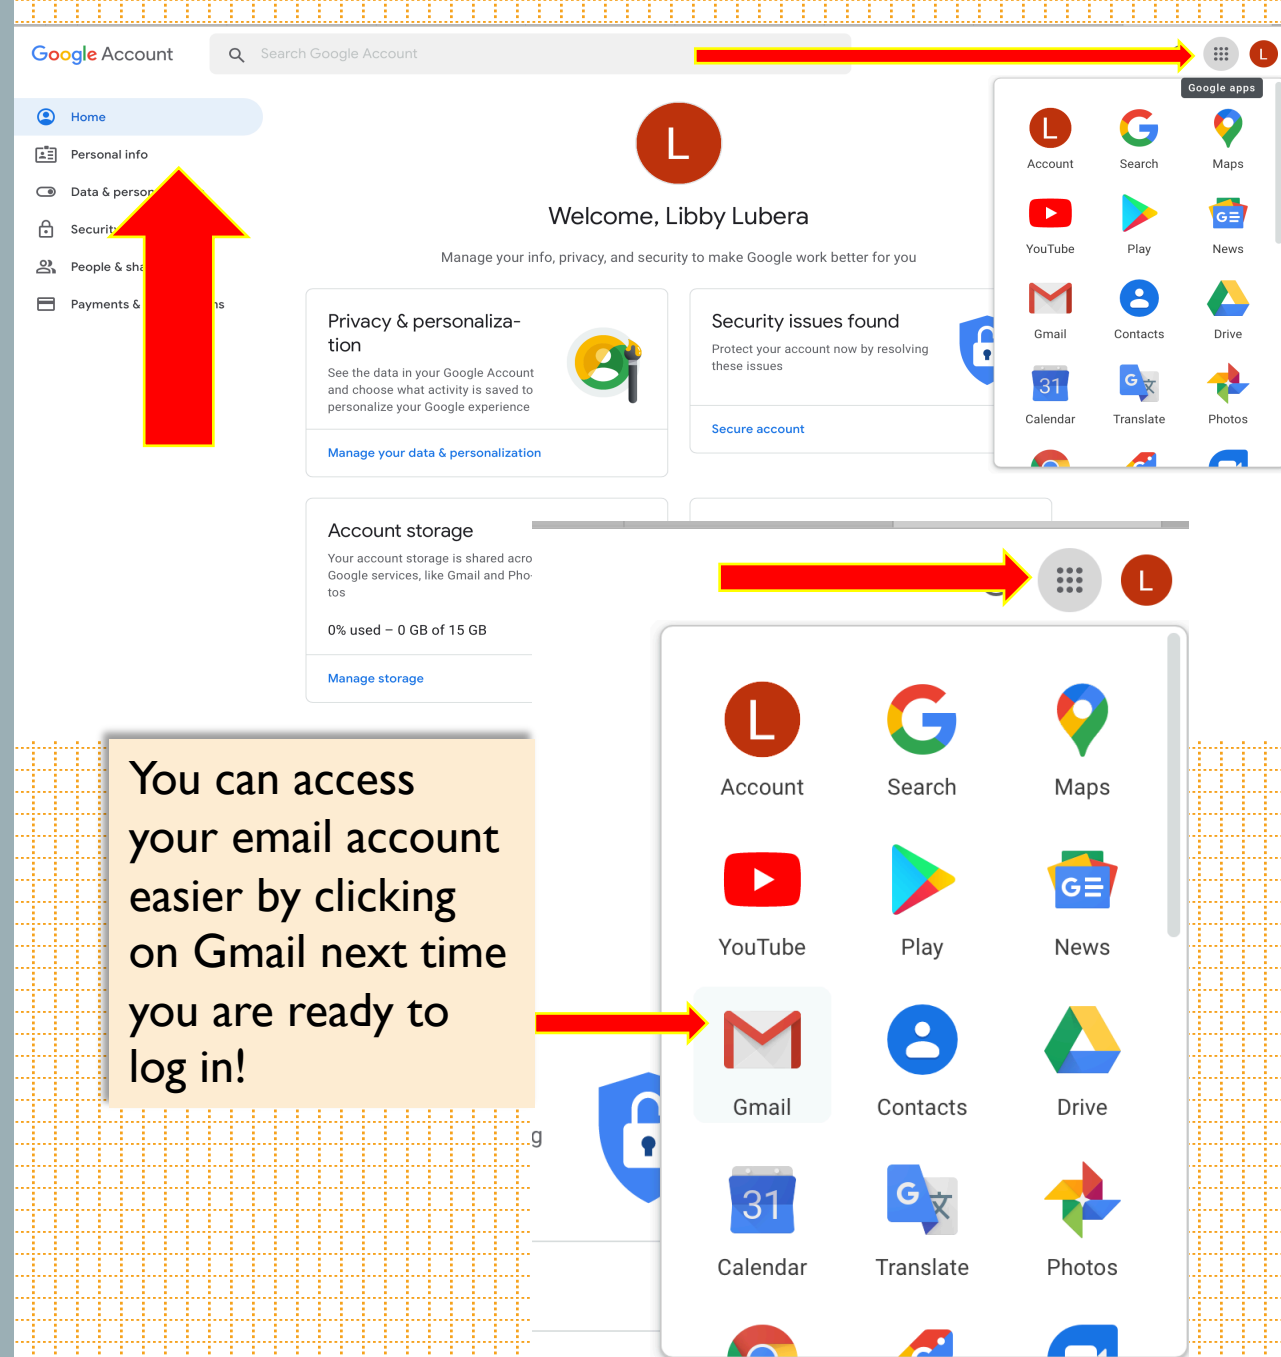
Google Account

Search Google Account

Google apps

Home

Personal info

Data & person

Securit

People & sha

Payments & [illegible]ns

L

Welcome, Libby Lubera

Manage your info, privacy, and security to make Google work better for you

Privacy & personalization

See the data in your Google Account and choose what activity is saved to personalize your Google experience

Manage your data & personalization

Security issues found

Protect your account now by resolving these issues

Secure account

Account storage

Your account storage is shared acro Google services, like Gmail and Photos

0% used – 0 GB of 15 GB

Manage storage

L Account
Search
Maps
YouTube
Play
News
Gmail
Contacts
Drive
31 Calendar
Translate
Photos

L

L Account
Search
Maps
YouTube
Play
News
Gmail
Contacts
Drive
31 Calendar
Translate
Photos

You can access your email account easier by clicking on Gmail next time you are ready to log in!

g